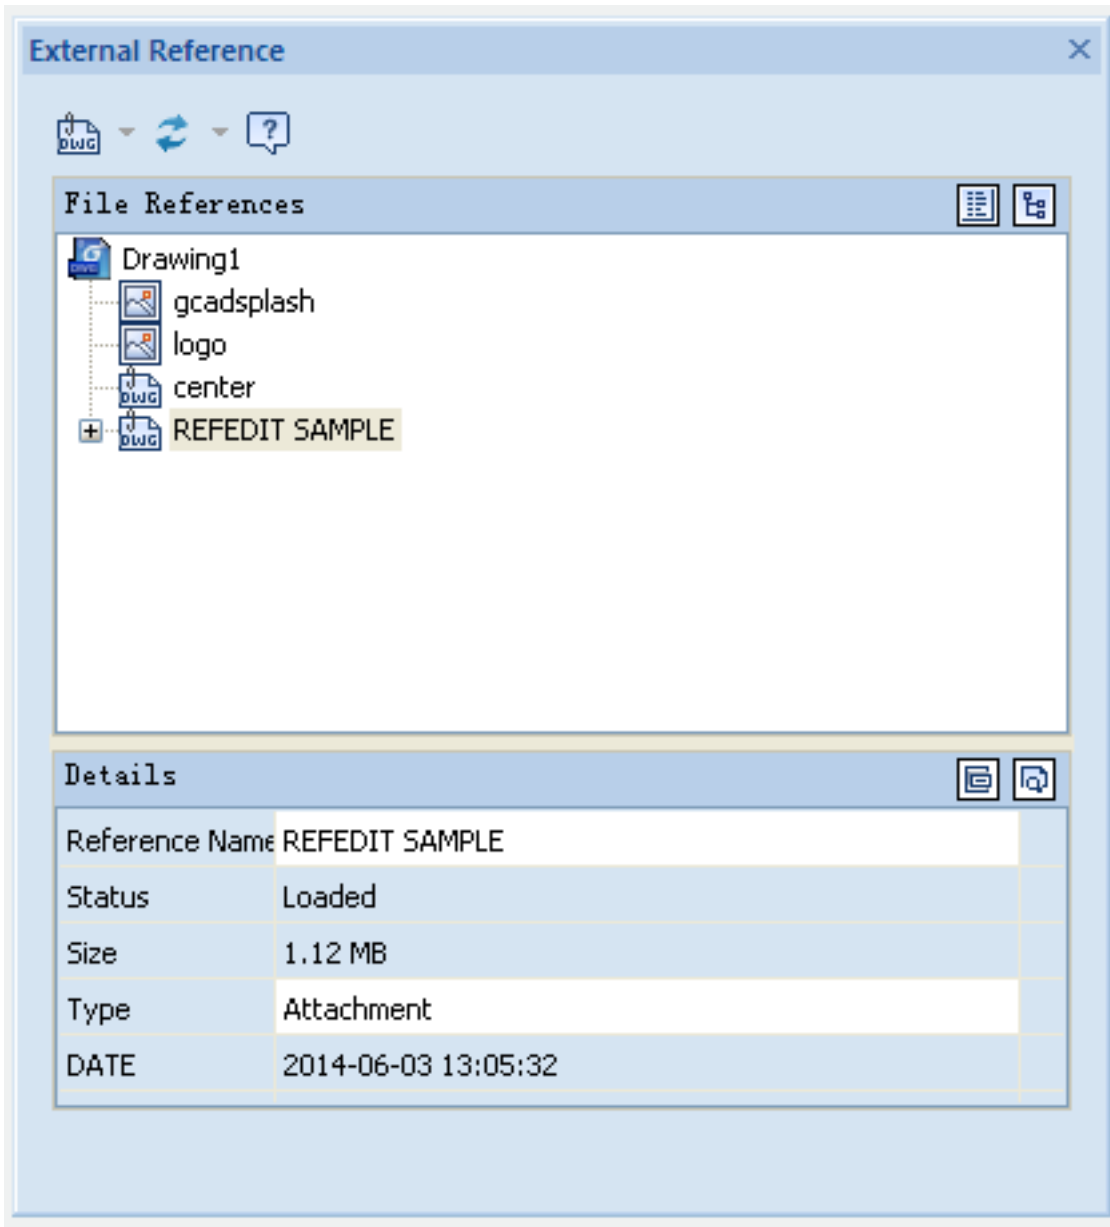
External Reference

File References

Drawing1
gcadsplash
logo
center
REFEDIT SAMPLE

Details

| Reference Name | REFEDIT SAMPLE |
|---|---|
| Status | Loaded |
| Size | 1.12 MB |
| Type | Attachment |
| DATE | 2014-06-03 13:05:32 |